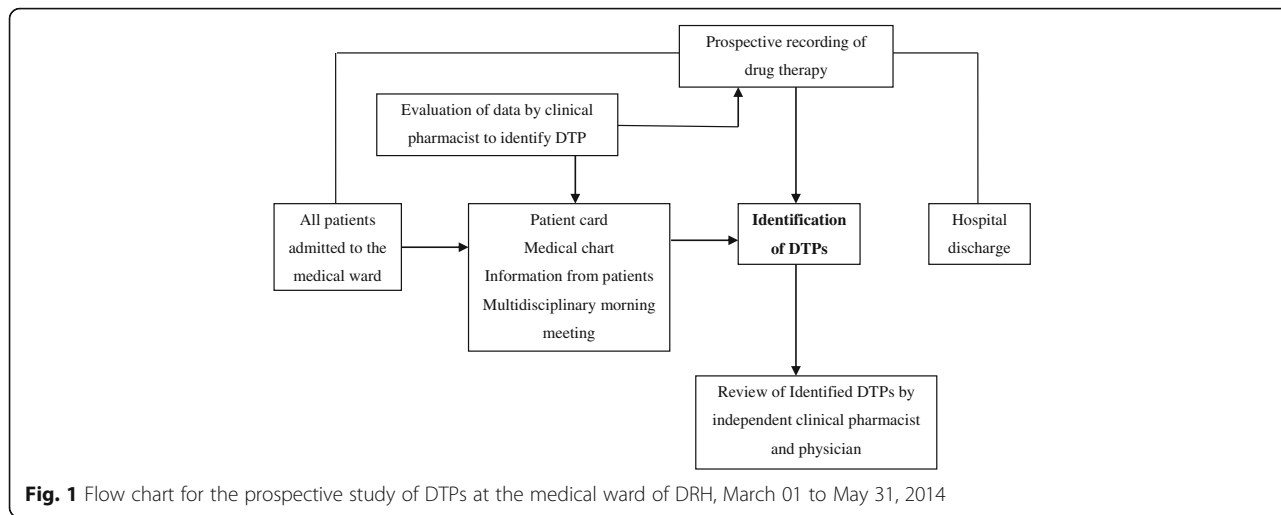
Prospective recording of drug therapy

Evaluation of data by clinical pharmacist to identify DTP

All patients admitted to the medical ward

Patient card
Medical chart
Information from patients
Multidisciplinary morning meeting

**Identification of DTPs**

Hospital discharge

Review of Identified DTPs by independent clinical pharmacist and physician

**Fig. 1** Flow chart for the prospective study of DTPs at the medical ward of DRH, March 01 to May 31, 2014